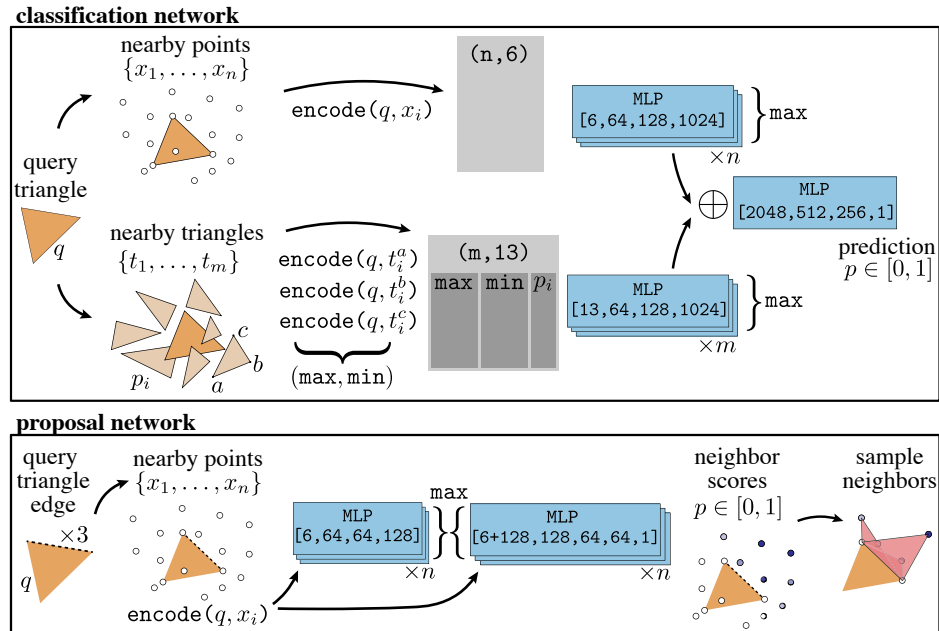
classification network

nearby points
$\{x_1, \ldots, x_n\}$

encode$(q, x_i)$

(n,6)

MLP
[6,64,128,1024]

max

$\times n$

query
triangle

$q$

$\oplus$

MLP
[2048,512,256,1]

nearby triangles
$\{t_1, \ldots, t_m\}$

encode$(q, t_i^a)$
encode$(q, t_i^b)$
encode$(q, t_i^c)$

(max, min)

(m,13)

max | min | $p_i$

MLP
[13,64,128,1024]

max

$\times m$

prediction
$p \in [0,1]$

$c$
$b$
$a$
$p_i$

proposal network

query
triangle
edge

$\times 3$

$q$

nearby points
$\{x_1, \ldots, x_n\}$

MLP
[6,64,64,128]

$\times n$

max

MLP
[6+128,128,64,64,1]

$\times n$

encode$(q, x_i)$

neighbor
scores
$p \in [0,1]$

sample
neighbors